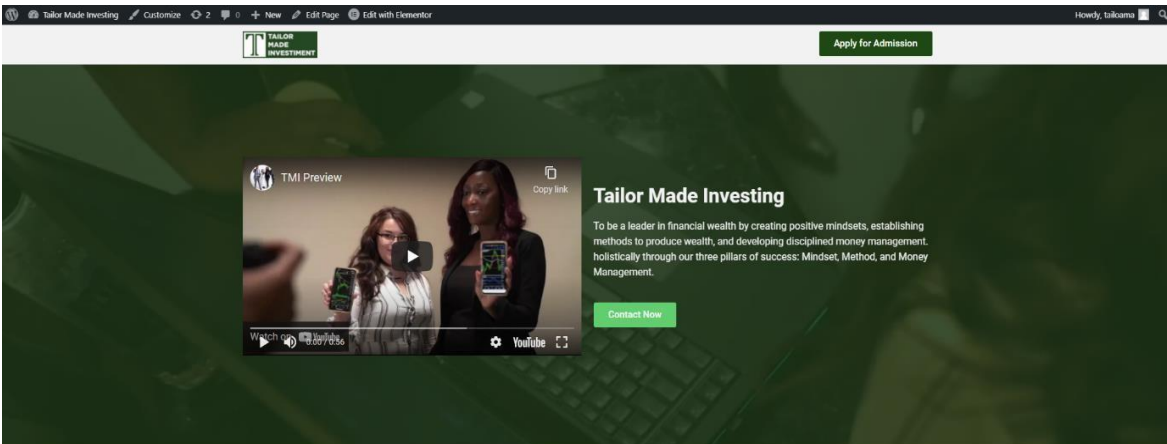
Tailor Made Investing Customize 2 0 New Edit Page Edit with Elementor

Howdy, tailoama

T TAILOR MADE INVESTIMENT

Apply for Admission

TMI Preview

Copy link

Watch on YouTube

0:00 / 0:56

YouTube

Tailor Made Investing

To be a leader in financial wealth by creating positive mindsets, establishing methods to produce wealth, and developing disciplined money management. holistically through our three pillars of success: Mindset, Method, and Money Management.

Contact Now